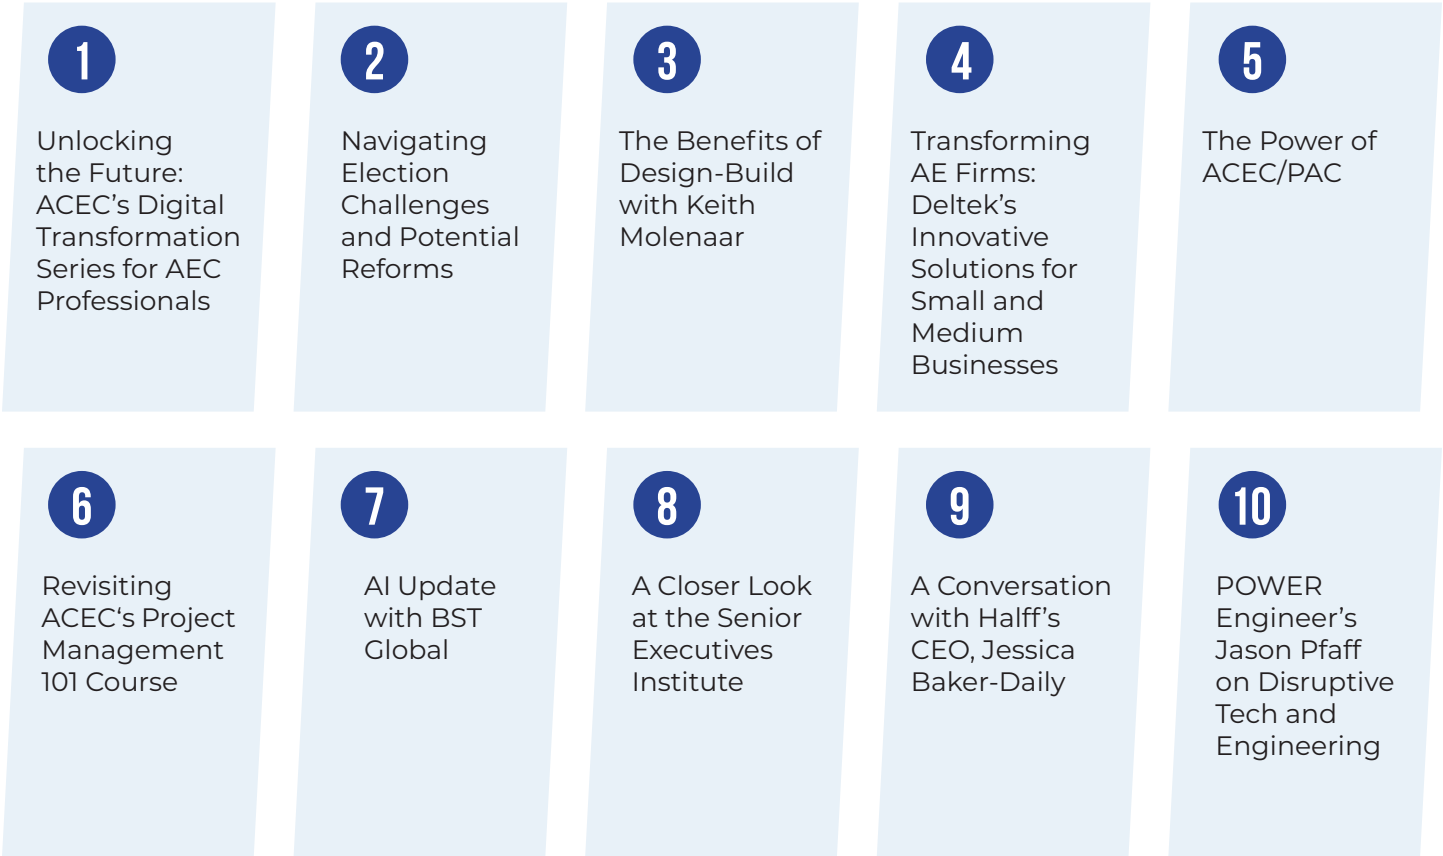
1
Unlocking the Future: ACEC’s Digital Transformation Series for AEC Professionals

2
Navigating Election Challenges and Potential Reforms

3
The Benefits of Design-Build with Keith Molenaar

4
Transforming AE Firms: Deltek’s Innovative Solutions for Small and Medium Businesses

5
The Power of ACEC/PAC

6
Revisiting ACEC‘s Project Management 101 Course

7
AI Update with BST Global

8
A Closer Look at the Senior Executives Institute

9
A Conversation with Halff’s CEO, Jessica Baker-Daily

10
POWER Engineer’s Jason Pfaff on Disruptive Tech and Engineering